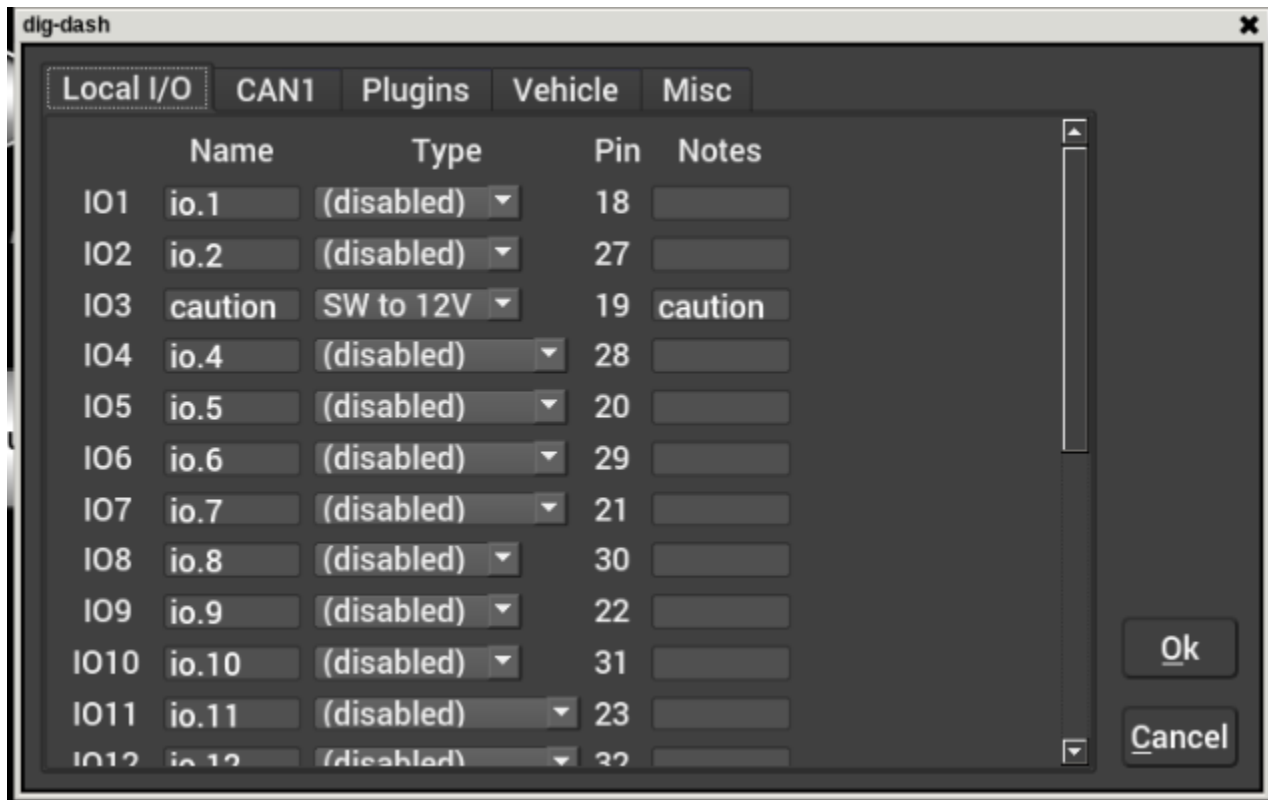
dig-dash

Local I/O | CAN1 | Plugins | Vehicle | Misc

| | Name | Type | Pin | Notes |
|---|---|---|---|---|
| IO1 | io.1 | (disabled) | 18 | |
| IO2 | io.2 | (disabled) | 27 | |
| IO3 | caution | SW to 12V | 19 | caution |
| IO4 | io.4 | (disabled) | 28 | |
| IO5 | io.5 | (disabled) | 20 | |
| IO6 | io.6 | (disabled) | 29 | |
| IO7 | io.7 | (disabled) | 21 | |
| IO8 | io.8 | (disabled) | 30 | |
| IO9 | io.9 | (disabled) | 22 | |
| IO10 | io.10 | (disabled) | 31 | |
| IO11 | io.11 | (disabled) | 23 | |
| IO12 | io.12 | (disabled) | 32 | |

Ok

Cancel